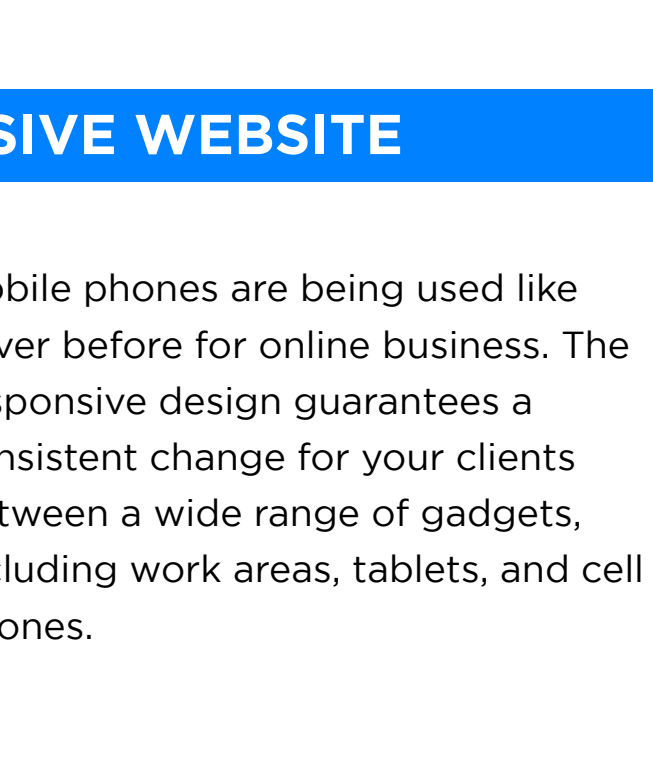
SIVE WEBSITE

obile phones are being used like ver before for online business. The sponsive design guarantees a nsistent change for your clients tween a wide range of gadgets, cluding work areas, tablets, and cell ones.